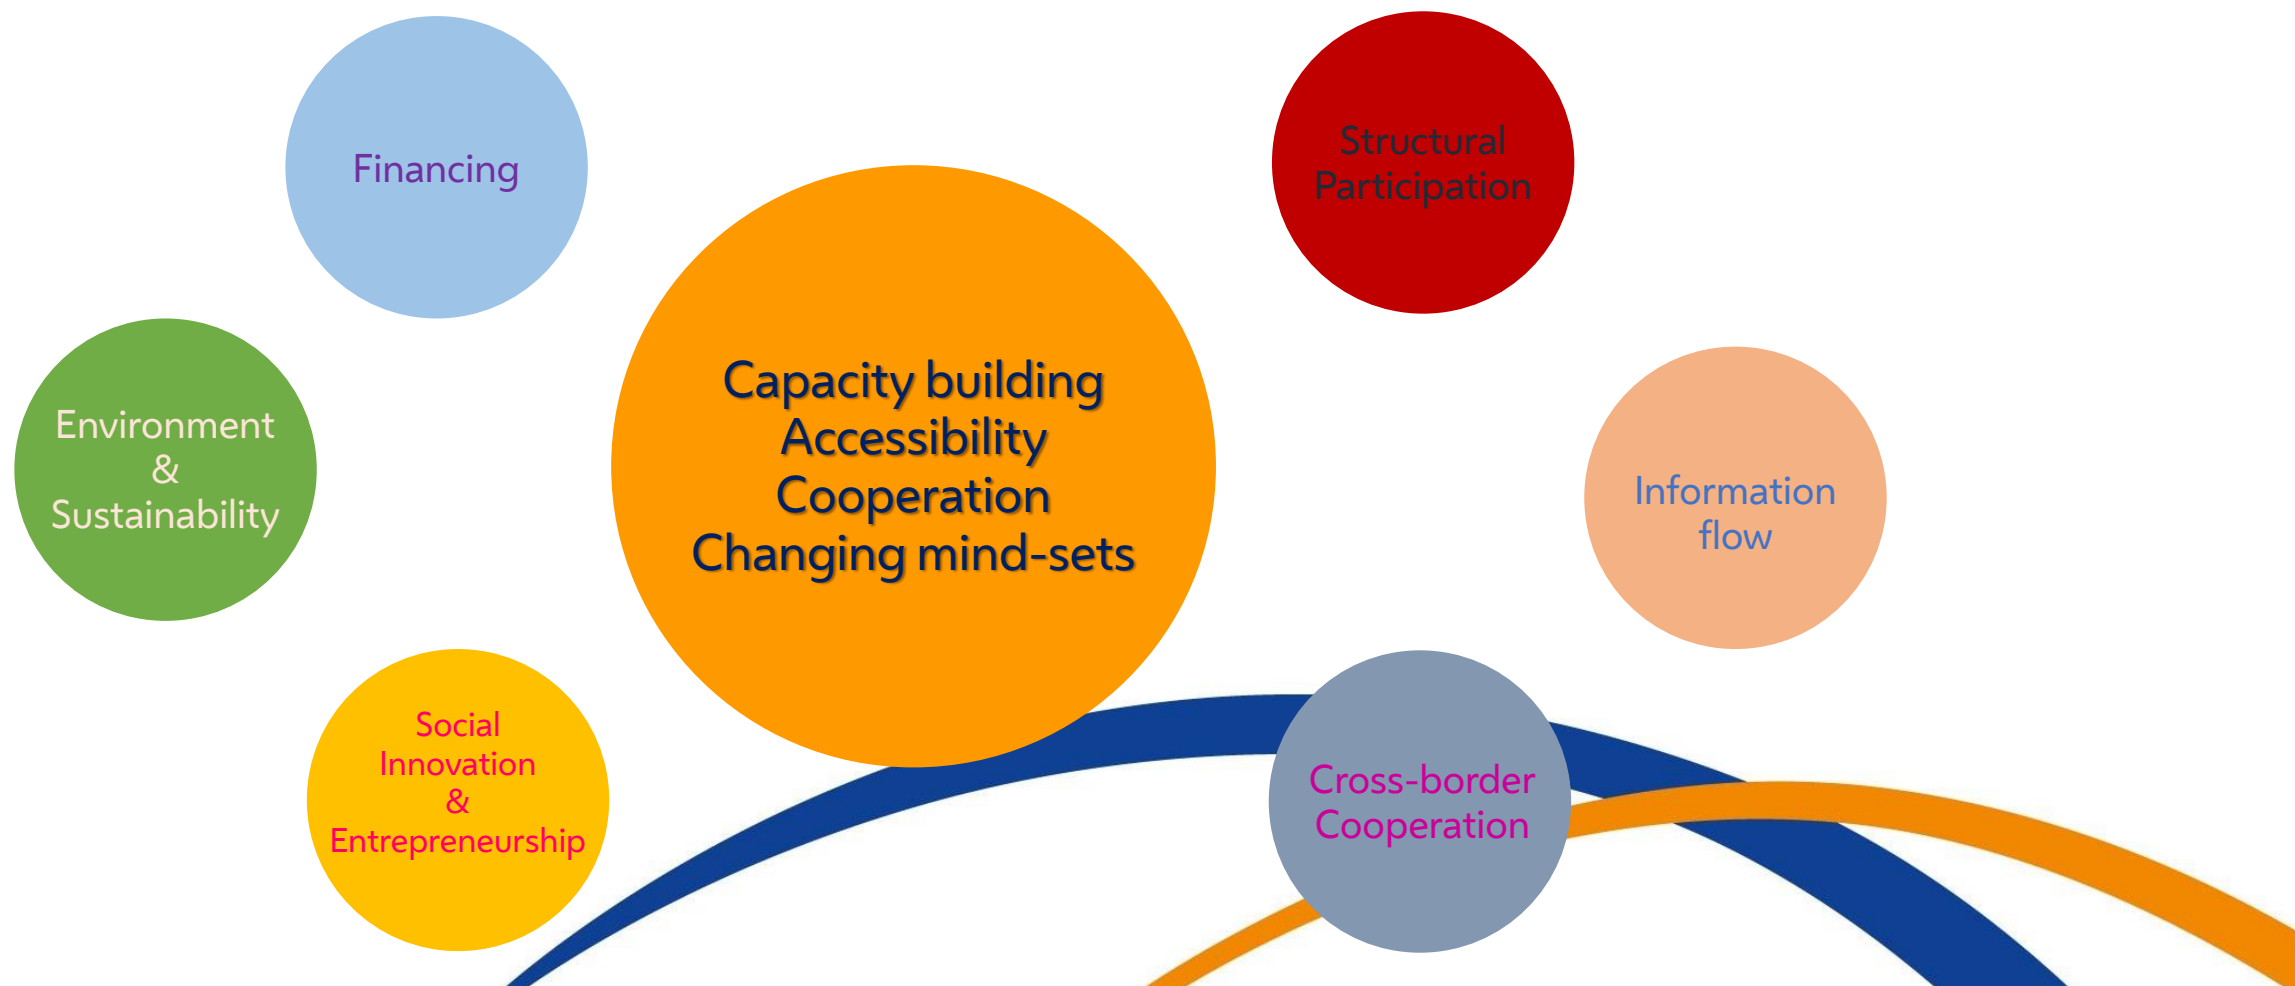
Financing

Structural Participation

Capacity building
Accessibility
Cooperation
Changing mind-sets

Environment
&
Sustainability

Information flow

Social Innovation
&
Entrepreneurship

Cross-border Cooperation